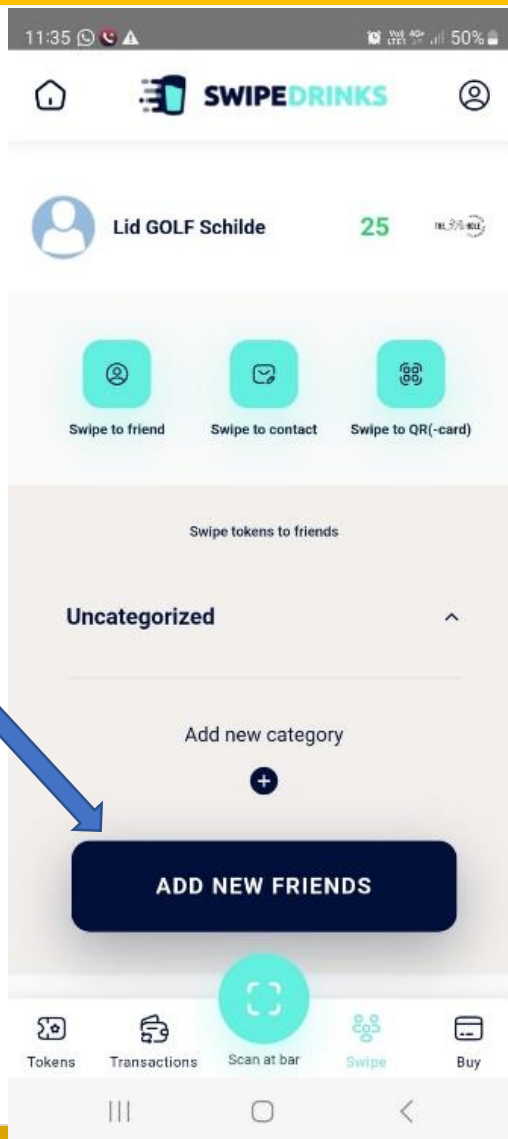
11:35

50%

SWIPEDRINKS

Lid GOLF Schilde

25

Swipe to friend

Swipe to contact

Swipe to QR(-card)

Swipe tokens to friends

Uncategorized

Add new category

ADD NEW FRIENDS

Tokens

Transactions

Scan at bar

Swipe

Buy